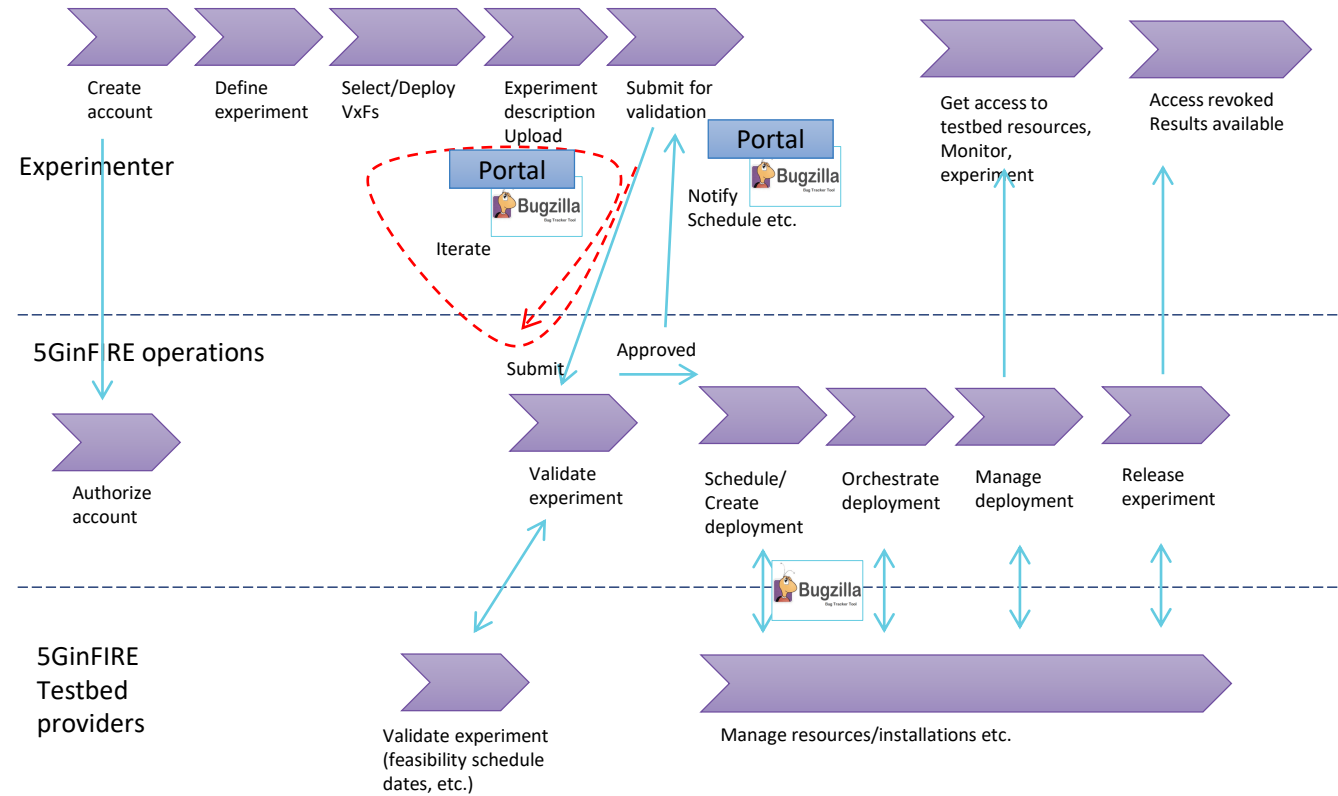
Create account

Define experiment

Select/Deploy VxFs

Experiment description Upload

Submit for validation

Get access to testbed resources, Monitor, experiment

Access revoked Results available

Experimenter

Portal

Bugzilla
Bug Tracker Tool

Iterate

Portal

Bugzilla
Bug Tracker Tool

Notify Schedule etc.

5GinFIRE operations

Submit

Approved

Authorize account

Validate experiment

Schedule/ Create deployment

Orchestrate deployment

Manage deployment

Release experiment

Bugzilla
Bug Tracker Tool

5GinFIRE Testbed providers

Validate experiment (feasibility schedule dates, etc.)

Manage resources/installations etc.